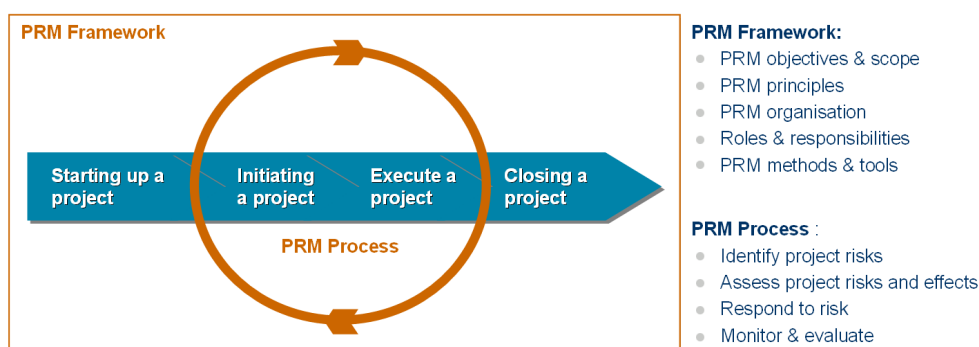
PRM Framework

Starting up a project

Initiating a project

Execute a project

Closing a project

PRM Process

PRM Framework:
- PRM objectives & scope
- PRM principles
- PRM organisation
- Roles & responsibilities
- PRM methods & tools

PRM Process :
- Identify project risks
- Assess project risks and effects
- Respond to risk
- Monitor & evaluate